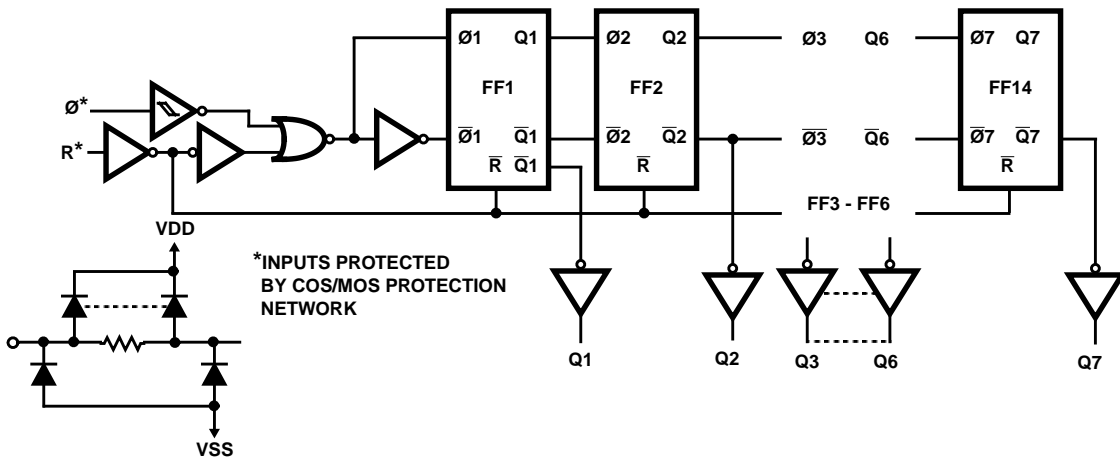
Ø*
R*
Ø1 Q1
FF1
$\overline{Ø1}$ $\overline{Q1}$
$\overline{R}$ $\overline{Q1}$
Ø2 Q2
FF2
$\overline{Ø2}$ $\overline{Q2}$
$\overline{R}$
Ø3 Q6
$\overline{Ø3}$ $\overline{Q6}$
FF3 - FF6
Ø7 Q7
FF14
$\overline{Ø7}$ $\overline{Q7}$
$\overline{R}$
VDD
*INPUTS PROTECTED BY COS/MOS PROTECTION NETWORK
VSS
Q1
Q2
Q3
Q6
Q7